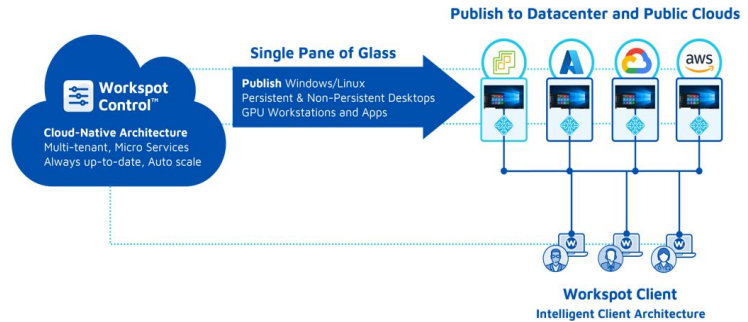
Publish to Datacenter and Public Clouds

Single Pane of Glass

Workspot Control™

Cloud-Native Architecture
Multi-tenant, Micro Services
Always up-to-date, Auto scale

Publish Windows/Linux
Persistent & Non-Persistent Desktops
GPU Workstations and Apps

aws

Workspot Client
Intelligent Client Architecture